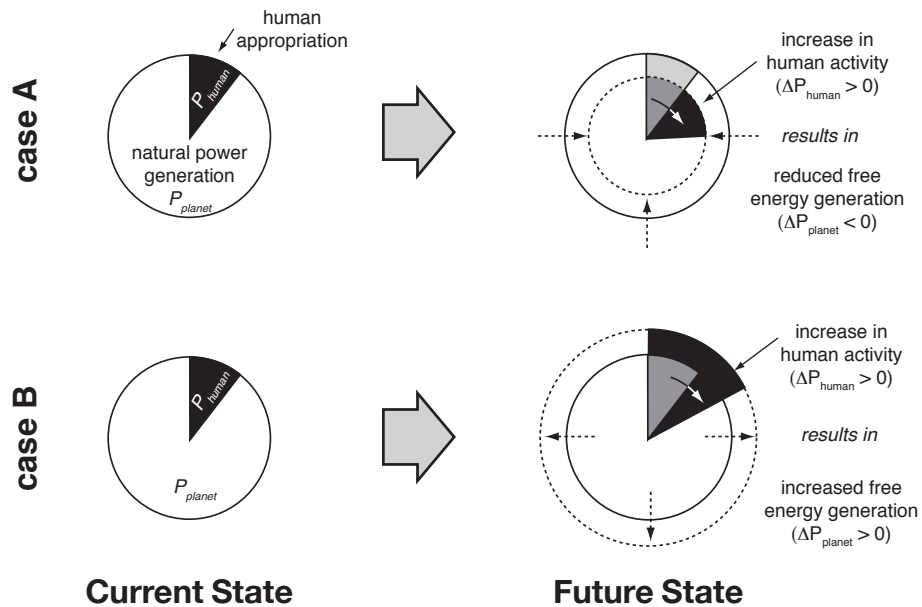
case A

human appropriation

$P_{human}$

natural power generation

$P_{planet}$

increase in human activity ($\Delta P_{human} > 0$)

*results in*

reduced free energy generation ($\Delta P_{planet} < 0$)

case B

$P_{human}$

$P_{planet}$

increase in human activity ($\Delta P_{human} > 0$)

*results in*

increased free energy generation ($\Delta P_{planet} > 0$)

Current State

Future State